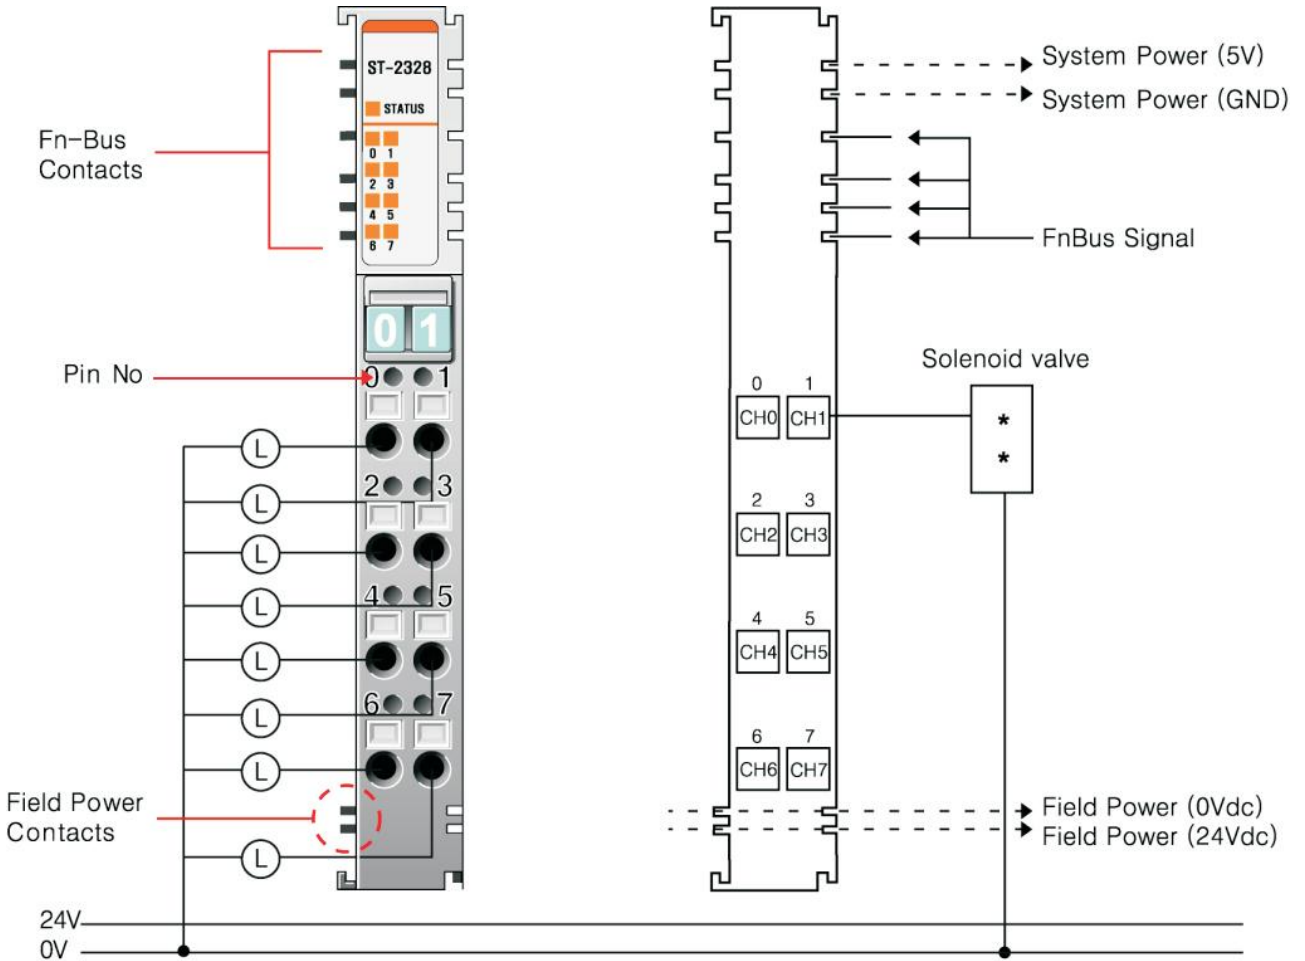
ST-2328
STATUS
0 1
2 3
4 5
6 7

Fn-Bus Contacts

01

Pin No

0 1
L
2 3
L
L
4 5
L
L
6 7
L
L

Field Power Contacts

L

24V
0V

System Power (5V)
System Power (GND)

FnBus Signal

Solenoid valve

0 1
CH0 CH1
*
*
2 3
CH2 CH3
4 5
CH4 CH5
6 7
CH6 CH7

Field Power (0Vdc)
Field Power (24Vdc)